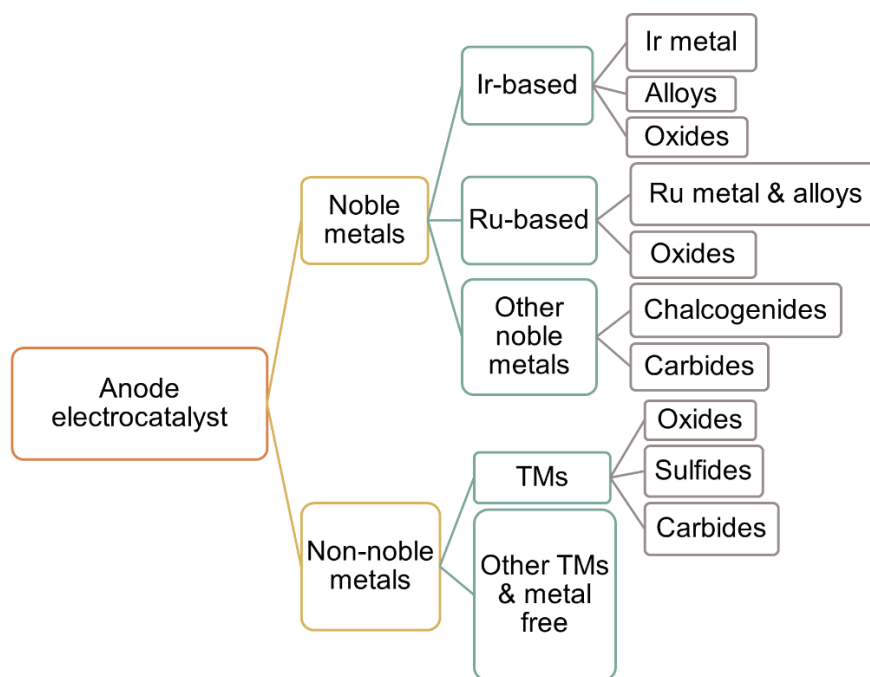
Anode electrocatalyst

Noble metals

Ir-based

Ir metal

Alloys

Oxides

Ru-based

Ru metal & alloys

Oxides

Other noble metals

Chalcogenides

Carbides

Non-noble metals

TMs

Oxides

Sulfides

Carbides

Other TMs & metal free